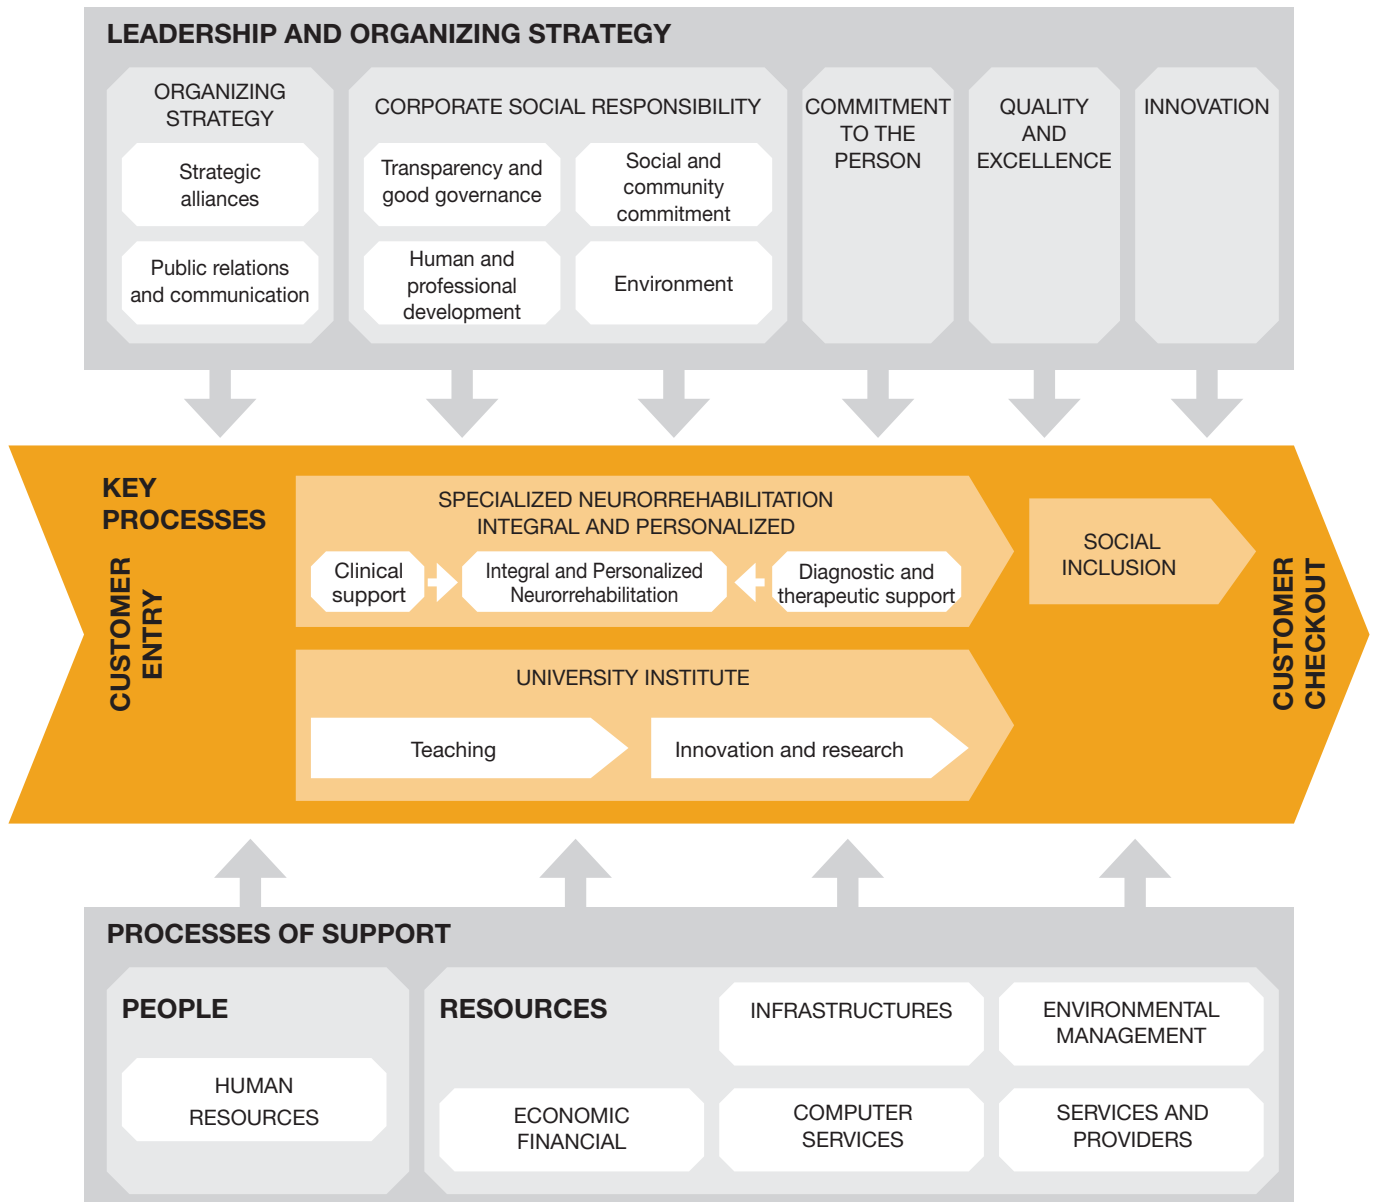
LEADERSHIP AND ORGANIZING STRATEGY

ORGANIZING STRATEGY

Strategic alliances

Public relations and communication

CORPORATE SOCIAL RESPONSIBILITY

Transparency and good governance

Social and community commitment

Human and professional development

Environment

COMMITMENT TO THE PERSON

QUALITY AND EXCELLENCE

INNOVATION

KEY PROCESSES

CUSTOMER ENTRY

SPECIALIZED NEURORREHABILITATION INTEGRAL AND PERSONALIZED

Clinical support

Integral and Personalized Neurorrehabilitation

Diagnostic and therapeutic support

SOCIAL INCLUSION

UNIVERSITY INSTITUTE

Teaching

Innovation and research

CUSTOMER CHECKOUT

PROCESSES OF SUPPORT

PEOPLE

HUMAN RESOURCES

RESOURCES

INFRASTRUCTURES

ENVIRONMENTAL MANAGEMENT

ECONOMIC FINANCIAL

COMPUTER SERVICES

SERVICES AND PROVIDERS